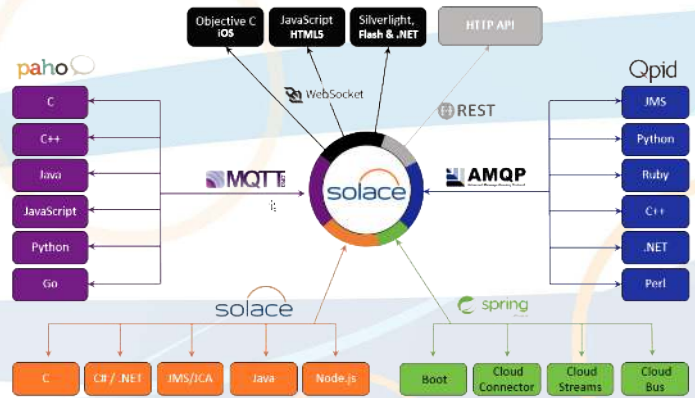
Objective C
iOS

JavaScript
HTML5

Silverlight,
Flash & .NET

HTTP API

WebSocket

REST

paho

C
C++
Java
JavaScript
Python
Go

MQTT

solace

AMQP

Qpid

JMS
Python
Ruby
C++
.NET
Perl

solace

C
C# / .NET
JMS/JCA
Java
Node.js

spring

Boot
Cloud Connector
Cloud Streams
Cloud Bus